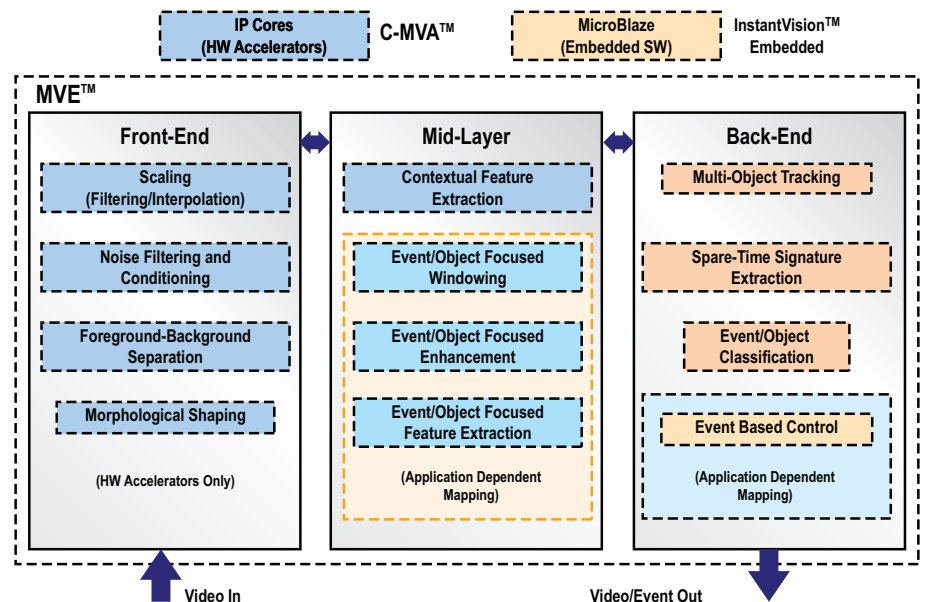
IP Cores (HW Accelerators)

C-MVA™

MicroBlaze (Embedded SW)

InstantVision™ Embedded

MVE™

Front-End

Scaling (Filtering/Interpolation)

Noise Filtering and Conditioning

Foreground-Background Separation

Morphological Shaping

(HW Accelerators Only)

Mid-Layer

Contextual Feature Extraction

Event/Object Focused Windowing

Event/Object Focused Enhancement

Event/Object Focused Feature Extraction

(Application Dependent Mapping)

Back-End

Multi-Object Tracking

Spare-Time Signature Extraction

Event/Object Classification

Event Based Control

(Application Dependent Mapping)

Video In

Video/Event Out